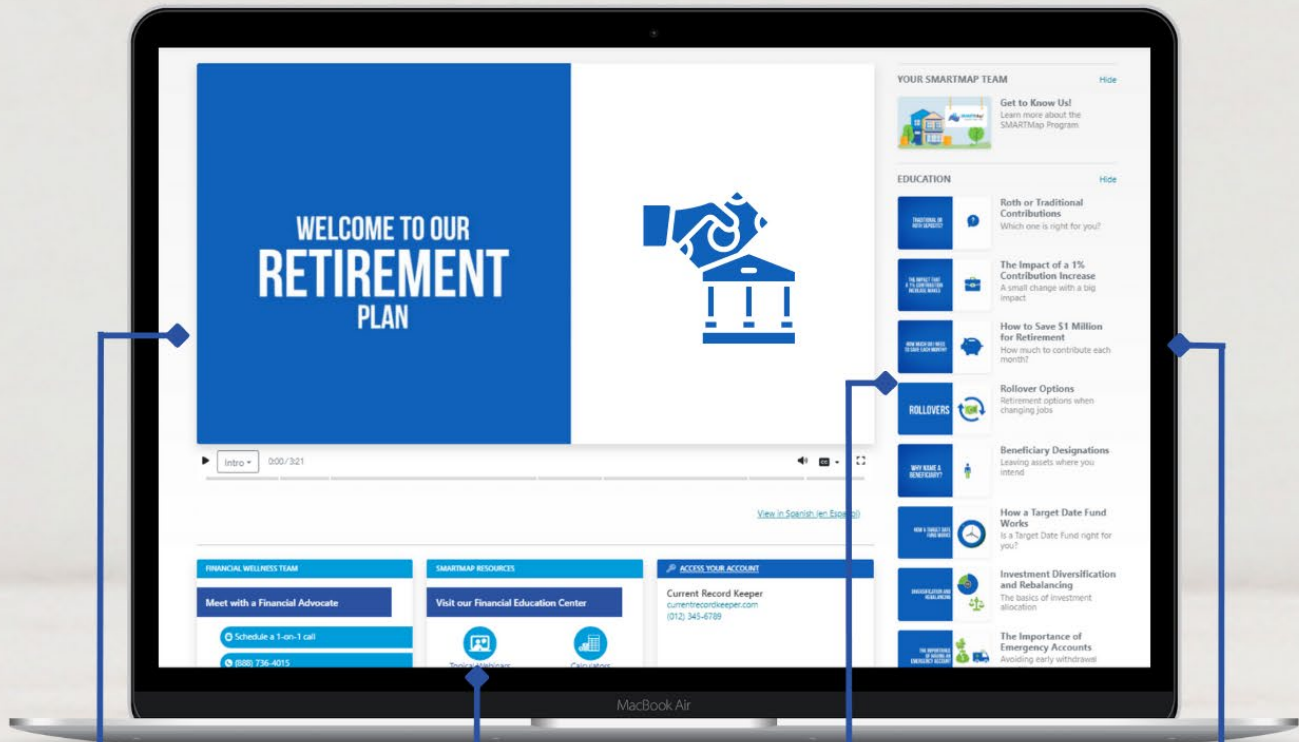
WELCOME TO OUR
RETIREMENT
PLAN

Intro
0:00 / 3:21

View in Spanish (en Español)

FINANCIAL WELLNESS TEAM
Meet with a Financial Advocate
Schedule a 1-on-1 call
(888) 736-4015

SMARTMAP RESOURCES
Visit our Financial Education Center
Topical Webinars
Calculators

ACCESS YOUR ACCOUNT
Current Record Keeper
currentrecordkeeper.com
(012) 345-6789

YOUR SMARTMAP TEAM
Hide
Get to Know Us!
Learn more about the SMARTMap Program

EDUCATION
Hide
TRADITIONAL OR ROTH DEPOSITS?
Roth or Traditional Contributions
Which one is right for you?

THE IMPACT THAT A 1% CONTRIBUTION INCREASE MAKES
The Impact of a 1% Contribution Increase
A small change with a big impact

HOW MUCH DO I NEED TO SAVE EACH MONTH?
How to Save $1 Million for Retirement
How much to contribute each month?

ROLLOVERS
Rollover Options
Retirement options when changing jobs

WHY NAME A BENEFICIARY?
Beneficiary Designations
Leaving assets where you intend

HOW A TARGET DATE FUND WORKS
How a Target Date Fund Works
Is a Target Date Fund right for you?

DIVERSIFICATION AND REBALANCING
Investment Diversification and Rebalancing
The basics of investment allocation

THE IMPORTANCE OF HAVING AN EMERGENCY ACCOUNT
The Importance of Emergency Accounts
Avoiding early withdrawal

MacBook Air